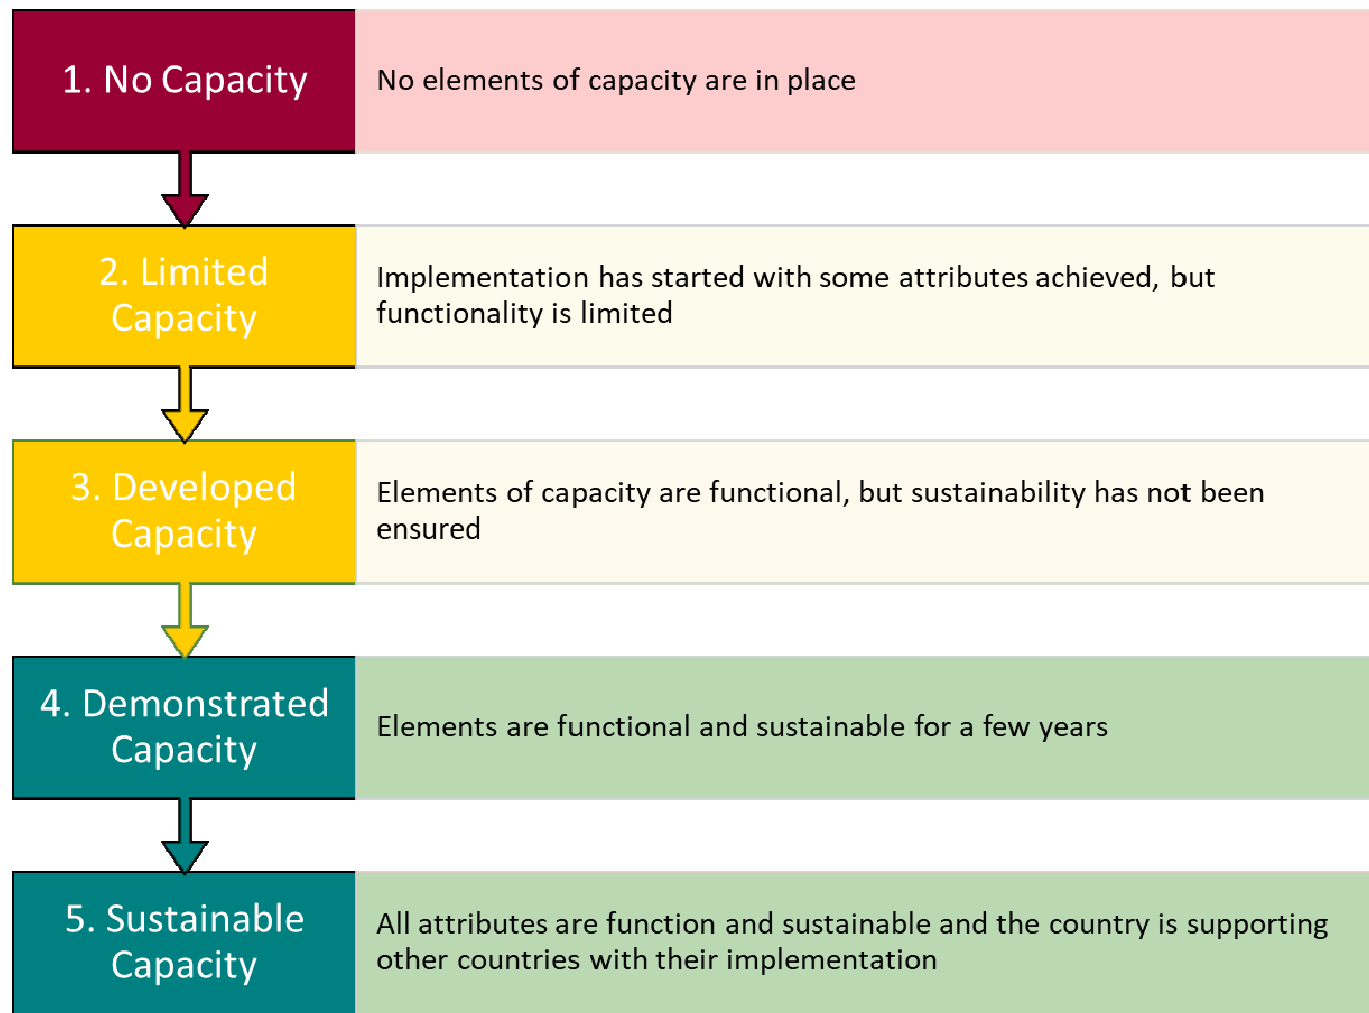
1. No Capacity

No elements of capacity are in place

2. Limited Capacity

Implementation has started with some attributes achieved, but functionality is limited

3. Developed Capacity

Elements of capacity are functional, but sustainability has not been ensured

4. Demonstrated Capacity

Elements are functional and sustainable for a few years

5. Sustainable Capacity

All attributes are function and sustainable and the country is supporting other countries with their implementation